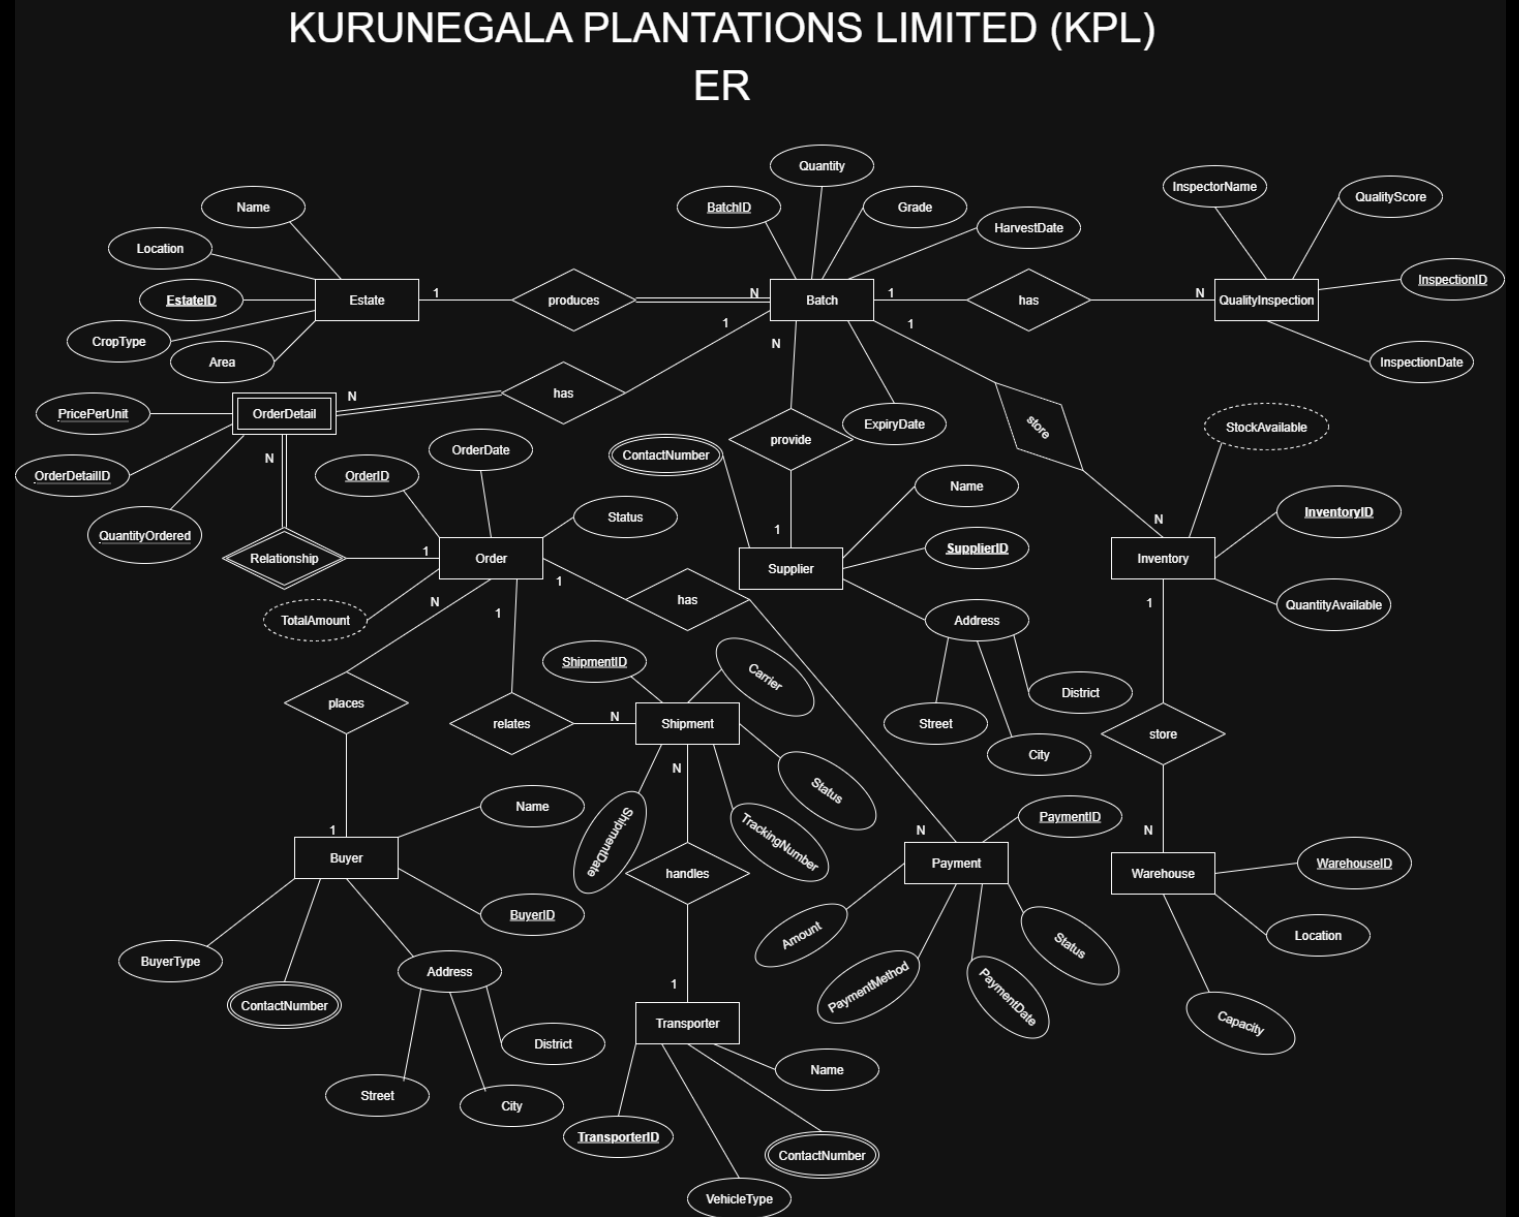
KURUNEGALA PLANTATIONS LIMITED (KPL)
ER

Name
Location
EstateID
CropType
Area
Estate
1
produces
N
Batch
Quantity
BatchID
Grade
HarvestDate
1
has
N
QualityInspection
InspectorName
QualityScore
InspectionID
InspectionDate
1
1
N
has
OrderDetail
PricePerUnit
OrderDetailID
QuantityOrdered
N
Relationship
1
Order
OrderID
OrderDate
Status
TotalAmount
N
1
1
has
provide
1
ExpiryDate
ContactNumber
Supplier
Name
SupplierID
Address
District
Street
City
store
N
Inventory
StockAvailable
InventoryID
QuantityAvailable
1
store
N
Warehouse
WarehouseID
Location
Capacity
places
1
Buyer
Name
BuyerID
BuyerType
ContactNumber
Address
District
Street
City
relates
N
Shipment
ShipmentID
Carrier
Status
TrackingNumber
ShipmentDate
N
handles
1
Transporter
Name
ContactNumber
TransporterID
VehicleType
N
Payment
PaymentID
Amount
PaymentMethod
PaymentDate
Status